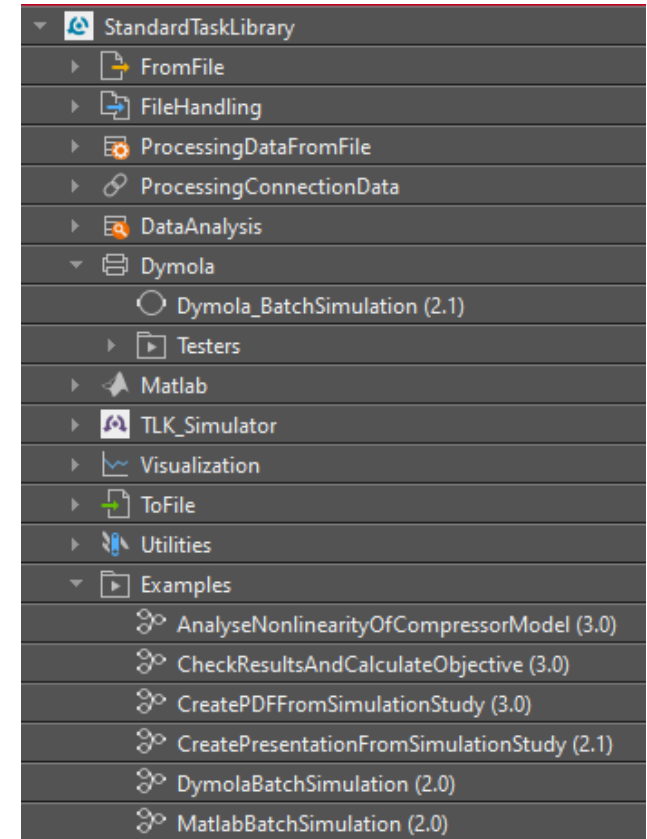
StandardTaskLibrary
FromFile
FileHandling
ProcessingDataFromFile
ProcessingConnectionData
DataAnalysis
Dymola
Dymola_BatchSimulation (2.1)
Testers
Matlab
TLK_Simulator
Visualization
ToFile
Utilities
Examples
AnalyseNonlinearityOfCompressorModel (3.0)
CheckResultsAndCalculateObjective (3.0)
CreatePDFFromSimulationStudy (3.0)
CreatePresentationFromSimulationStudy (2.1)
DymolaBatchSimulation (2.0)
MatlabBatchSimulation (2.0)